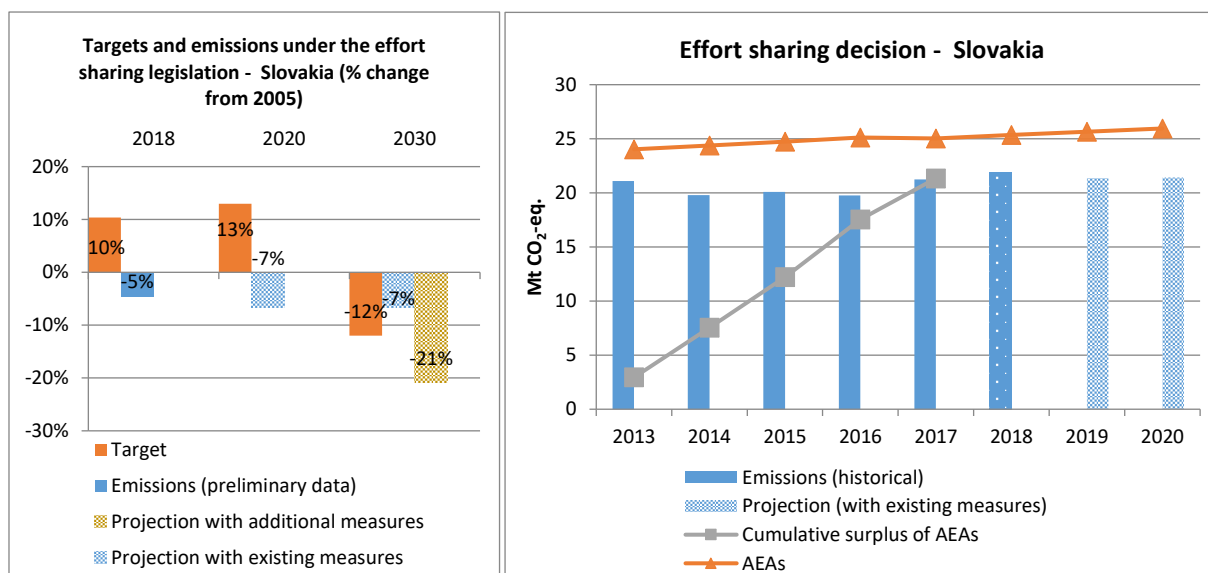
Targets and emissions under the effort sharing legislation - Slovakia (% change from 2005)

2018 2020 2030

20%
10%
0%
-10%
-20%
-30%

10%
-5%
13%
-7%
-12%
-7%
-21%

Target
Emissions (preliminary data)
Projection with additional measures
Projection with existing measures

Effort sharing decision - Slovakia

Mt $CO_2$-eq.

30
25
20
15
10
5
0

2013 2014 2015 2016 2017 2018 2019 2020

Emissions (historical)
Projection (with existing measures)
Cumulative surplus of AEAs
AEAs